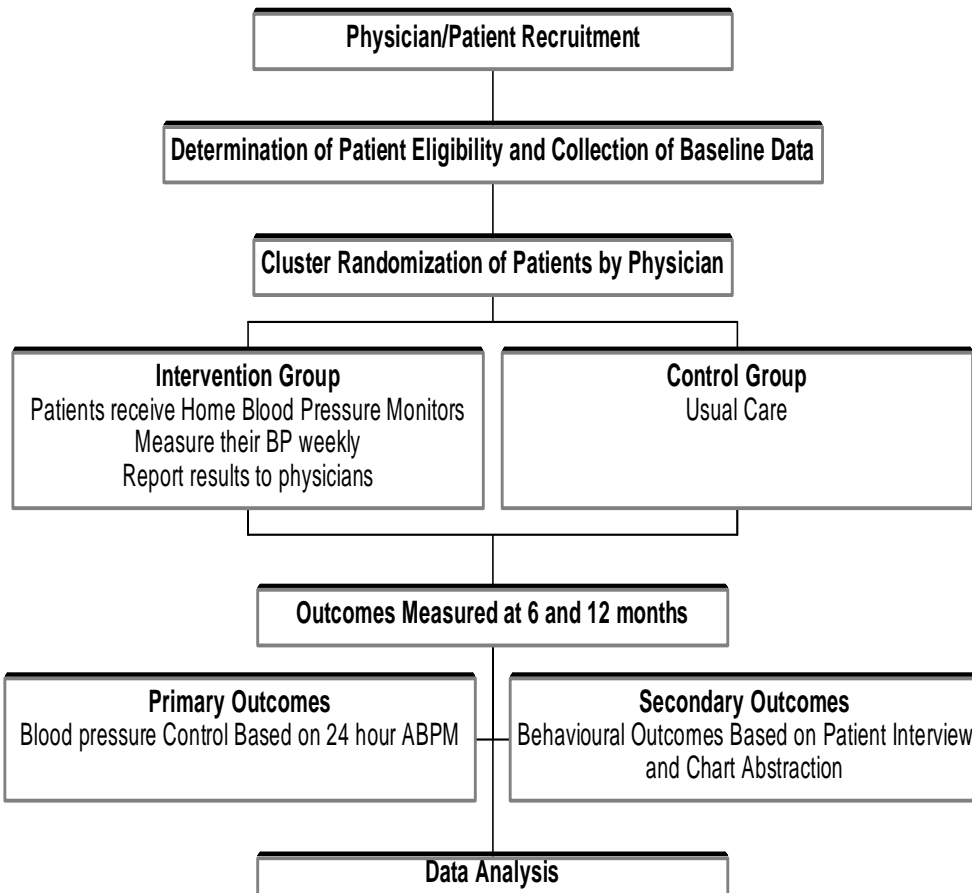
Physician/Patient Recruitment

Determination of Patient Eligibility and Collection of Baseline Data

Cluster Randomization of Patients by Physician

Intervention Group
Patients receive Home Blood Pressure Monitors
Measure their BP weekly
Report results to physicians

Control Group
Usual Care

Outcomes Measured at 6 and 12 months

Primary Outcomes
Blood pressure Control Based on 24 hour ABPM

Secondary Outcomes
Behavioural Outcomes Based on Patient Interview
and Chart Abstraction

Data Analysis